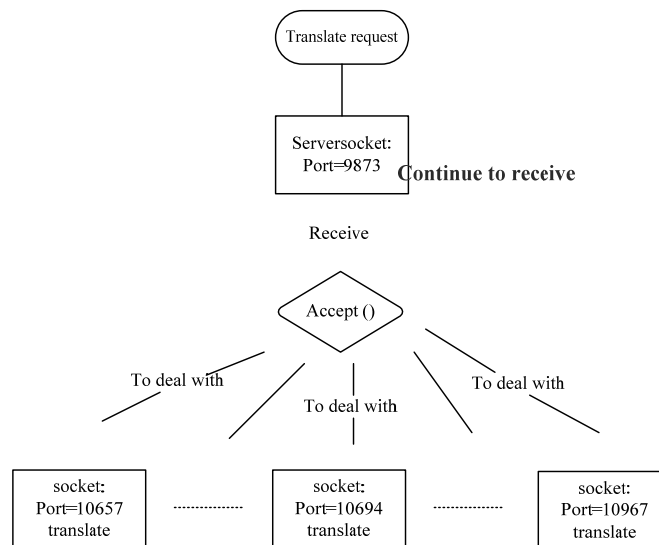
Translate request

Serversocket:
Port=9873

Continue to receive

Receive

Accept ()

To deal with

To deal with

To deal with

socket:
Port=10657
translate

socket:
Port=10694
translate

socket:
Port=10967
translate